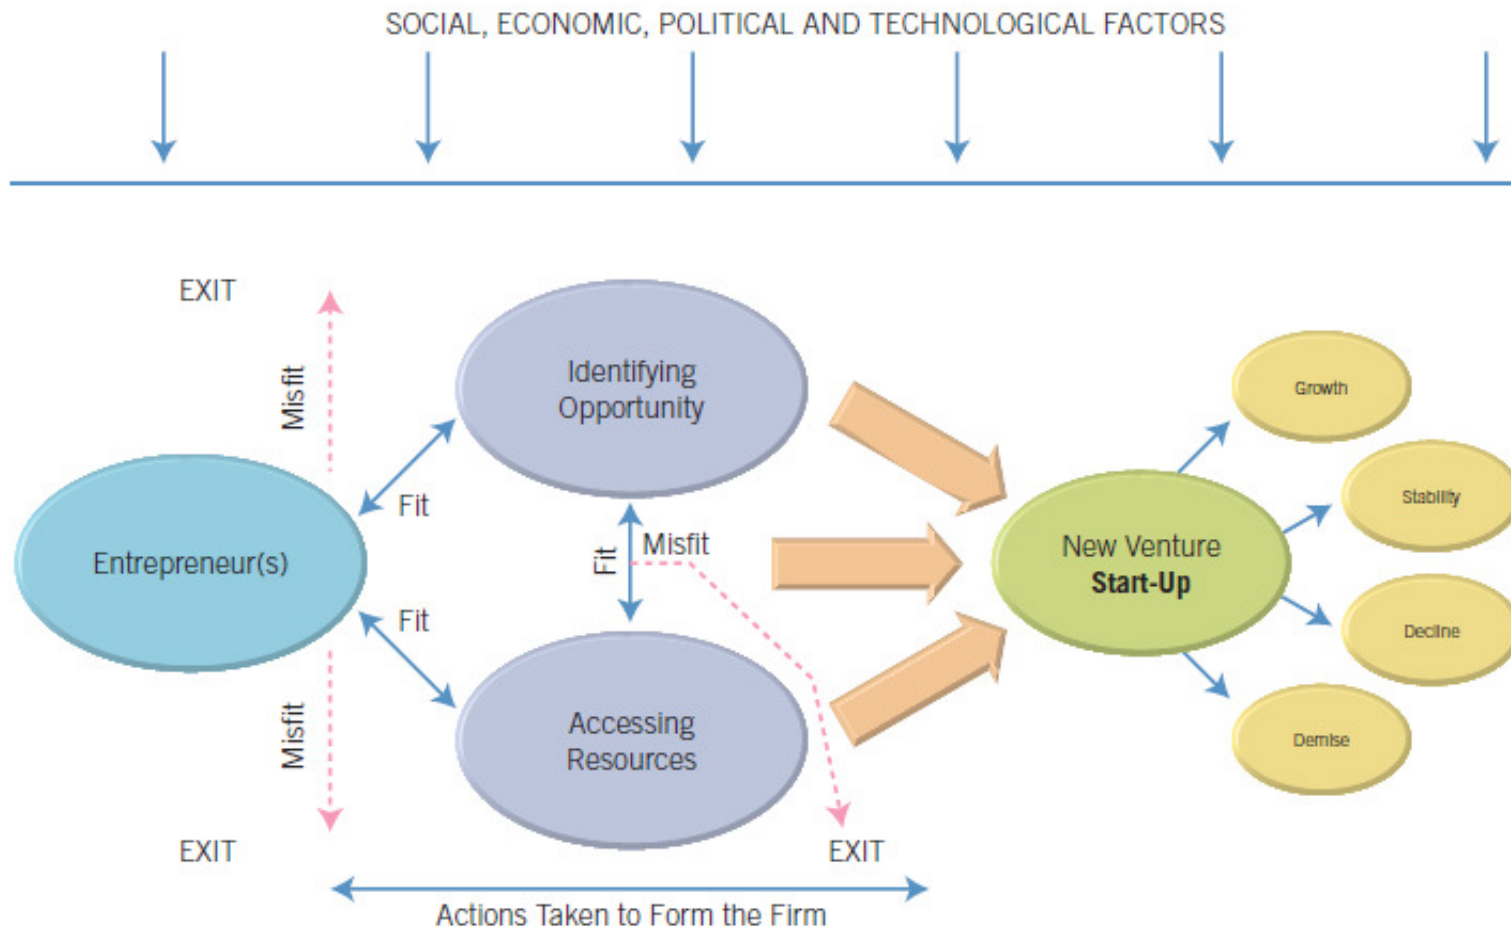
SOCIAL, ECONOMIC, POLITICAL AND TECHNOLOGICAL FACTORS

EXIT

Misfit

Identifying Opportunity

Fit

Entrepreneur(s)

Fit

Misfit

Fit

Misfit

Accessing Resources

New Venture
**Start-Up**

Growth

Stability

Decline

Demise

EXIT

EXIT

Actions Taken to Form the Firm